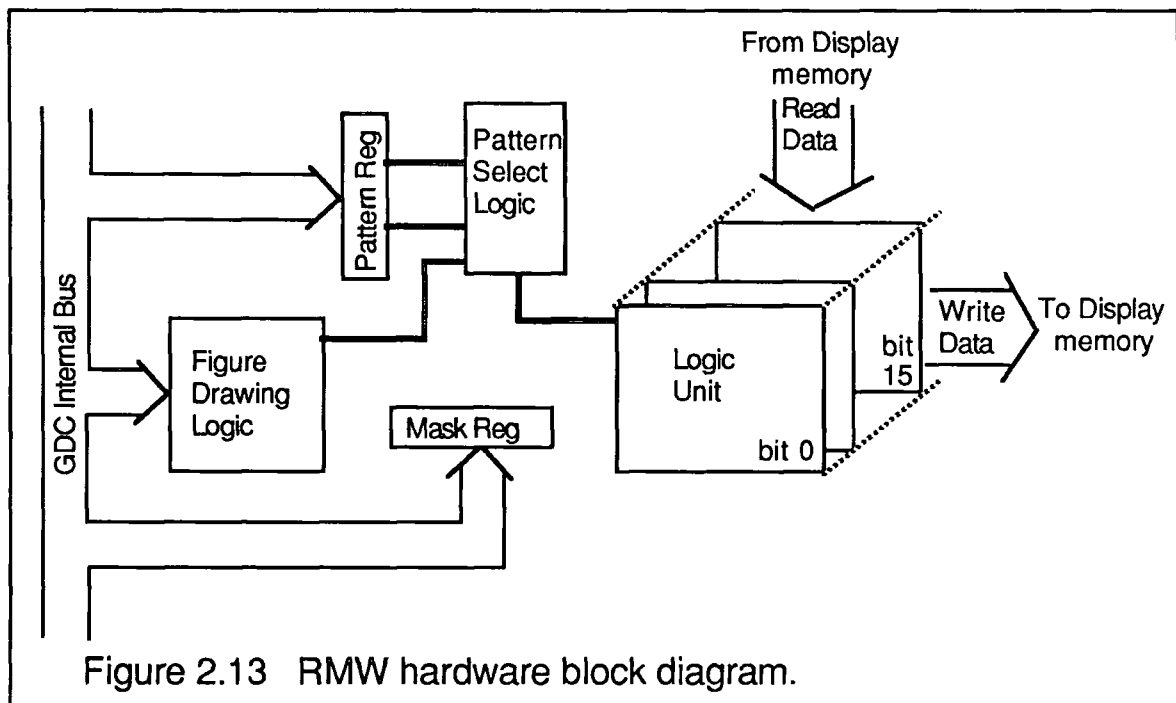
From Display memory

Read Data

Pattern Reg

Pattern Select Logic

GDC Internal Bus

Figure Drawing Logic

Mask Reg

Logic Unit

bit 0

bit 15

Write Data

To Display memory

Figure 2.13 RMW hardware block diagram.